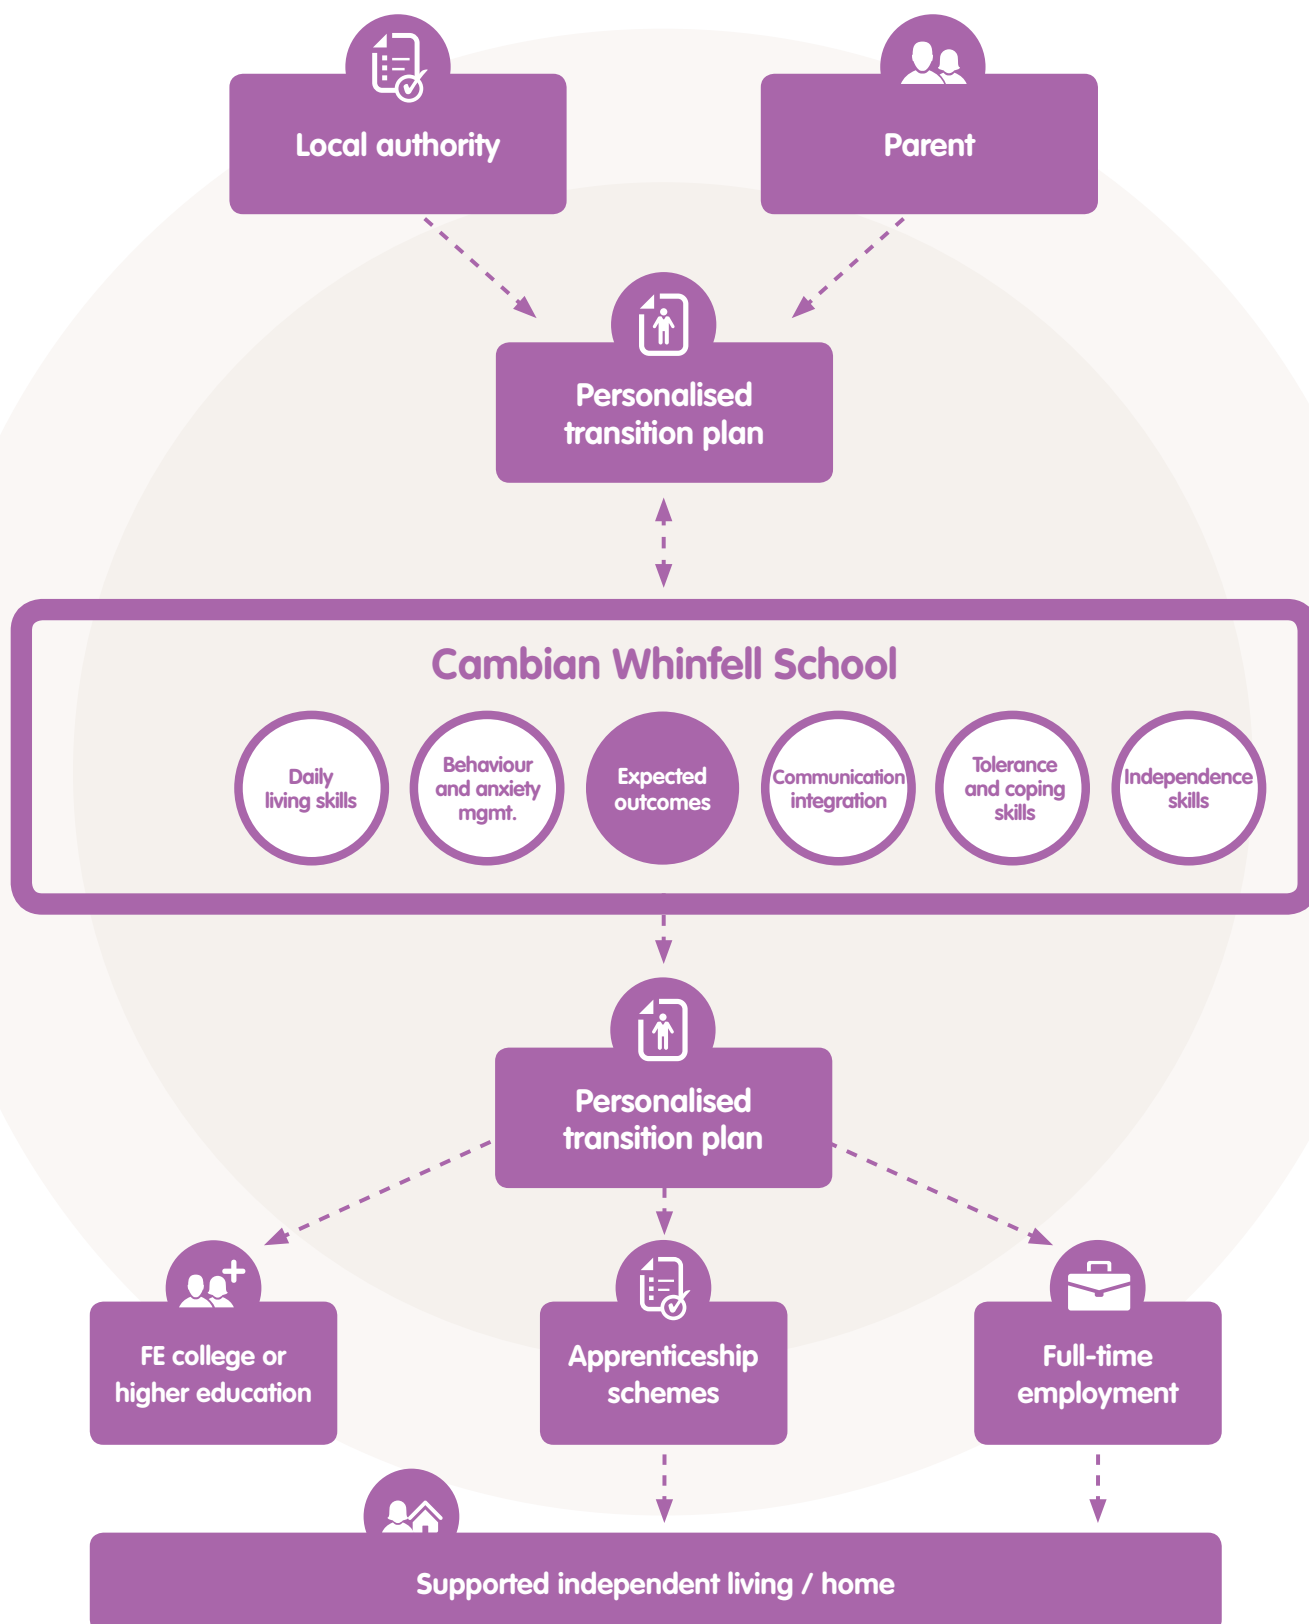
Local authority

Parent

Personalised transition plan

Cambian Whinfell School

Daily living skills

Behaviour and anxiety mgmt.

Expected outcomes

Communication integration

Tolerance and coping skills

Independence skills

Personalised transition plan

FE college or higher education

Apprenticeship schemes

Full-time employment

Supported independent living / home